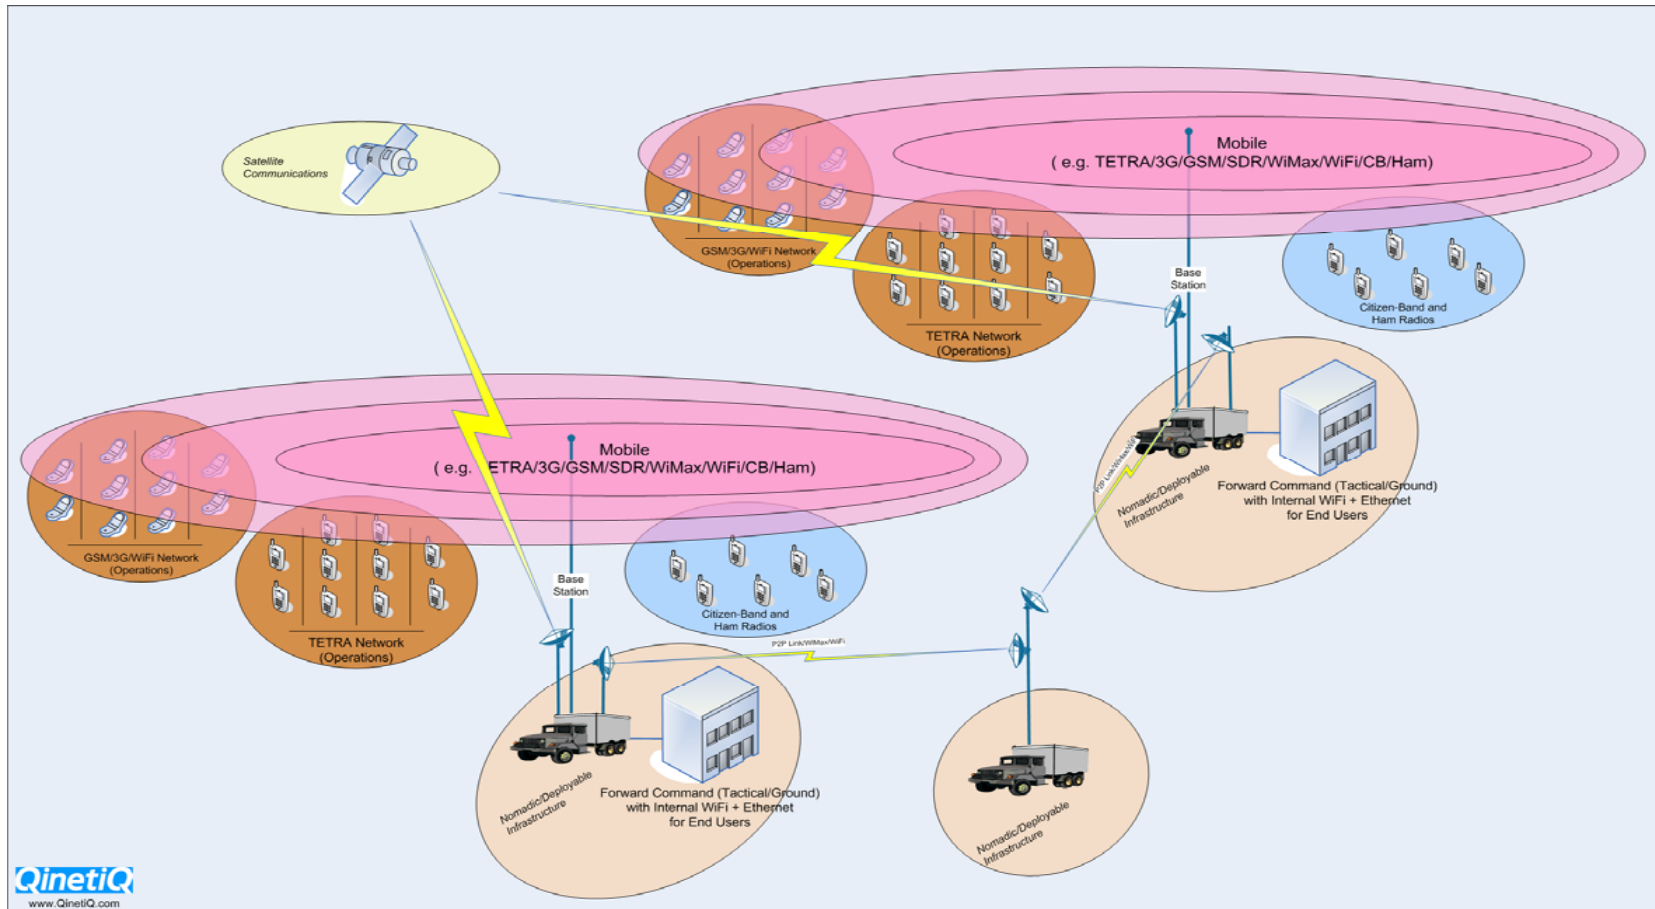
Satellite Communications

Mobile
( e.g. TETRA/3G/GSM/SDR/WiMax/WiFi/CB/Ham)

GSM/3G/WiFi Network (Operations)

TETRA Network (Operations)

Base Station

Citizen-Band and Ham Radios

P2P Link/WiMax/WiFi

Nomadic/Deployable Infrastructure

Forward Command (Tactical/Ground) with Internal WiFi + Ethernet for End Users

Mobile
( e.g. ETRA/3G/GSM/SDR/WiMax/WiFi/CB/Ham)

GSM/3G/WiFi Network (Operations)

TETRA Network (Operations)

Base Station

Citizen-Band and Ham Radios

P2P Link/WiMax/WiFi

Nomadic/Deployable Infrastructure

Forward Command (Tactical/Ground) with Internal WiFi + Ethernet for End Users

Nomadic/Deployable Infrastructure

QinetiQ
www.QinetiQ.com